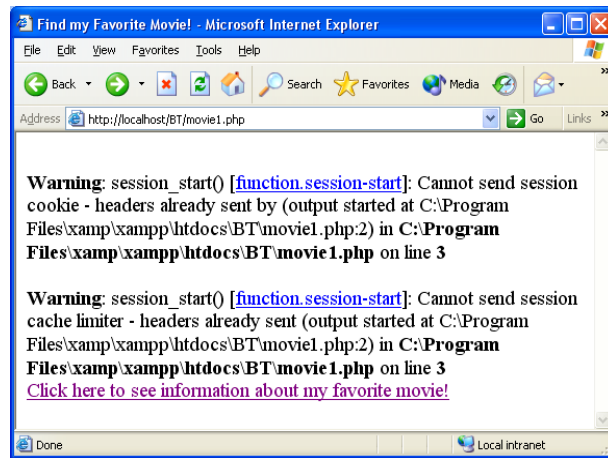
Find my Favorite Movie! - Microsoft Internet Explorer

File Edit View Favorites Tools Help

Back Search Favorites Media

Address http://localhost/BT/movie1.php Go Links

**Warning**: session_start() [function.session-start]: Cannot send session cookie - headers already sent by (output started at C:\Program Files\xamp\xampp\htdocs\BT\movie1.php:2) in **C:\Program Files\xamp\xampp\htdocs\BT\movie1.php** on line **3**

**Warning**: session_start() [function.session-start]: Cannot send session cache limiter - headers already sent (output started at C:\Program Files\xamp\xampp\htdocs\BT\movie1.php:2) in **C:\Program Files\xamp\xampp\htdocs\BT\movie1.php** on line **3**
Click here to see information about my favorite movie!

Done Local intranet